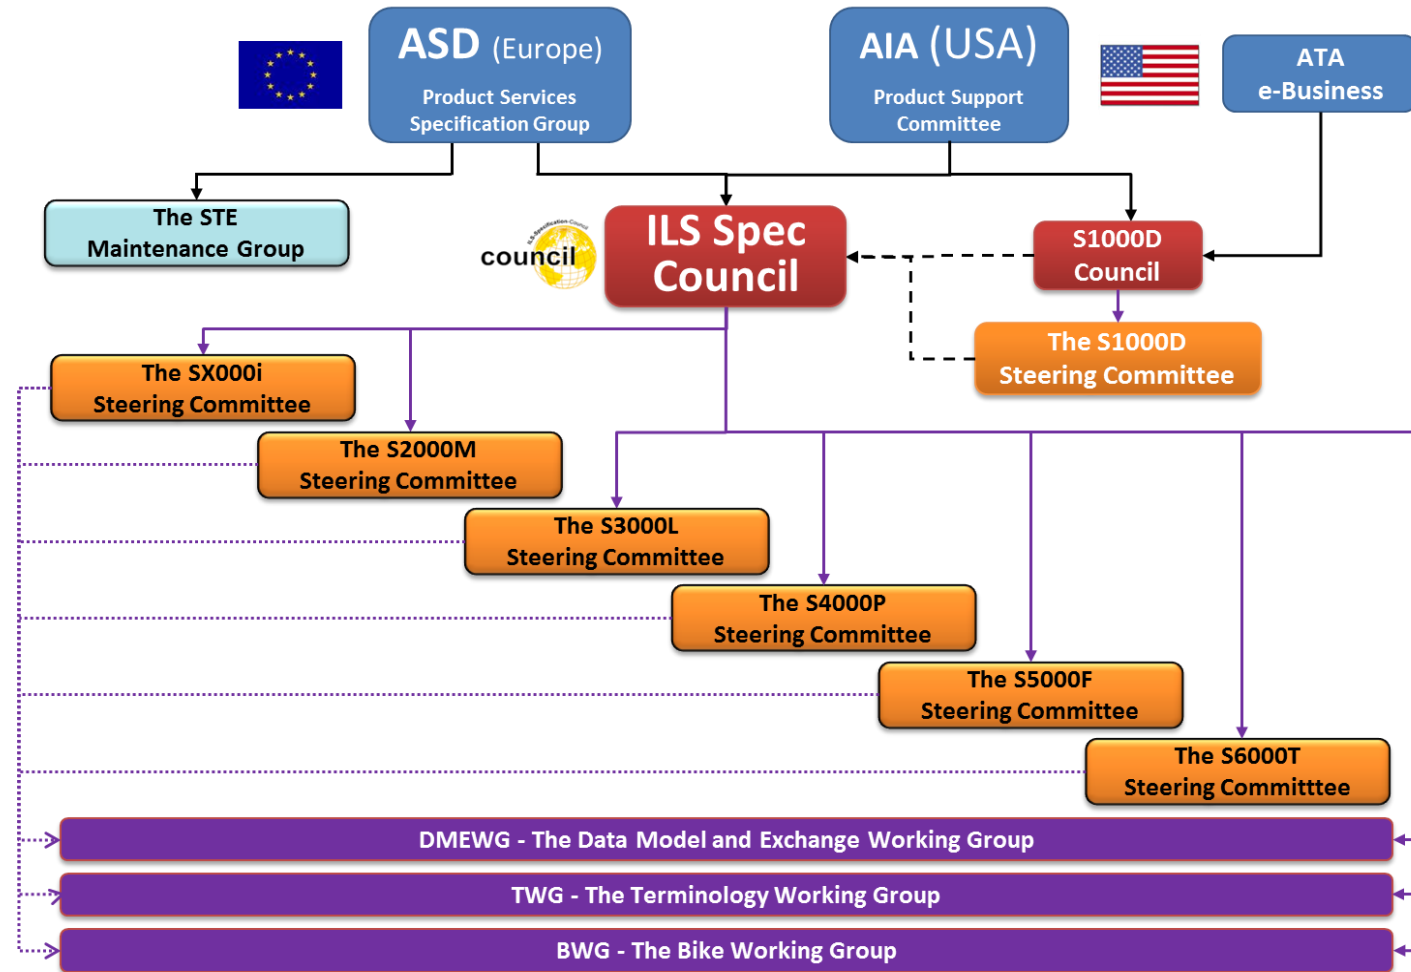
ASD (Europe)
Product Services Specification Group

AIA (USA)
Product Support Committee

ATA e-Business

The STE Maintenance Group

council

ILS Spec Council

S1000D Council

The S1000D Steering Committee

The SX000i Steering Committee

The S2000M Steering Committee

The S3000L Steering Committee

The S4000P Steering Committee

The S5000F Steering Committee

The S6000T Steering Committtee

DMEWG - The Data Model and Exchange Working Group

TWG - The Terminology Working Group

BWG - The Bike Working Group